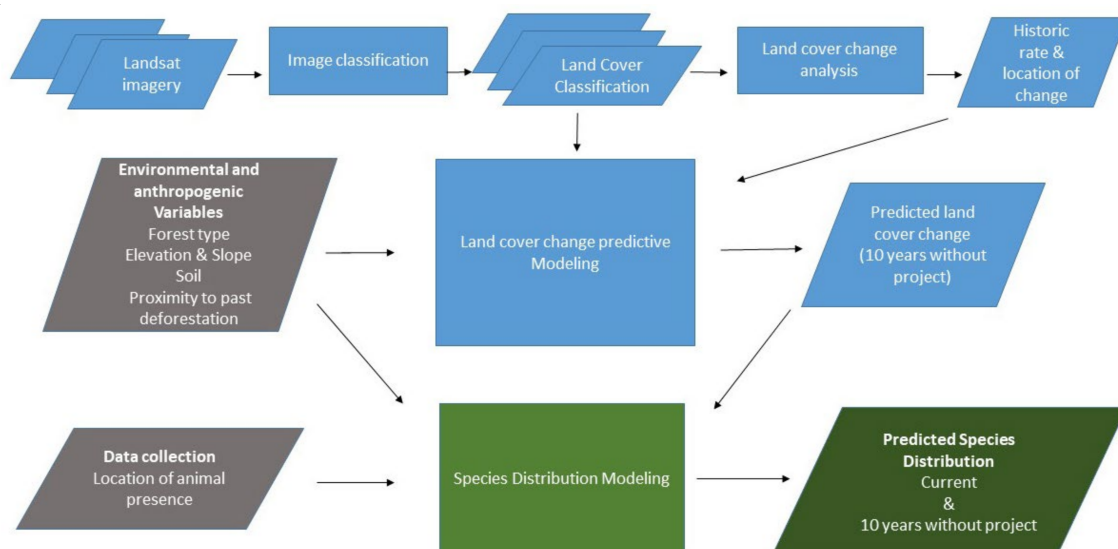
Landsat imagery

Image classification

Land Cover Classification

Land cover change analysis

Historic rate & location of change

**Environmental and anthropogenic Variables**
Forest type
Elevation & Slope
Soil
Proximity to past deforestation

Land cover change predictive Modeling

Predicted land cover change (10 years without project)

**Data collection**
Location of animal presence

Species Distribution Modeling

**Predicted Species Distribution**
Current
&
10 years without project